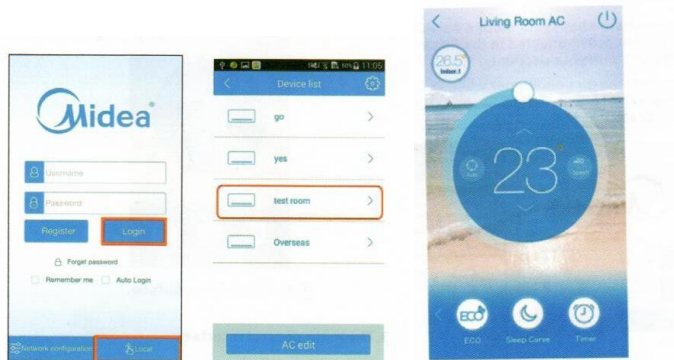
Midea

Username

Password

Register

Login

Forget password

Remember me

Auto Login

Network configuration

Local

11:05

Device list

go

yes

test room

Overseas

AC edit

Living Room AC

26.5°

Indoor

Mode

23°

Speed

ECO

ECO

Sleep Curve

Timer